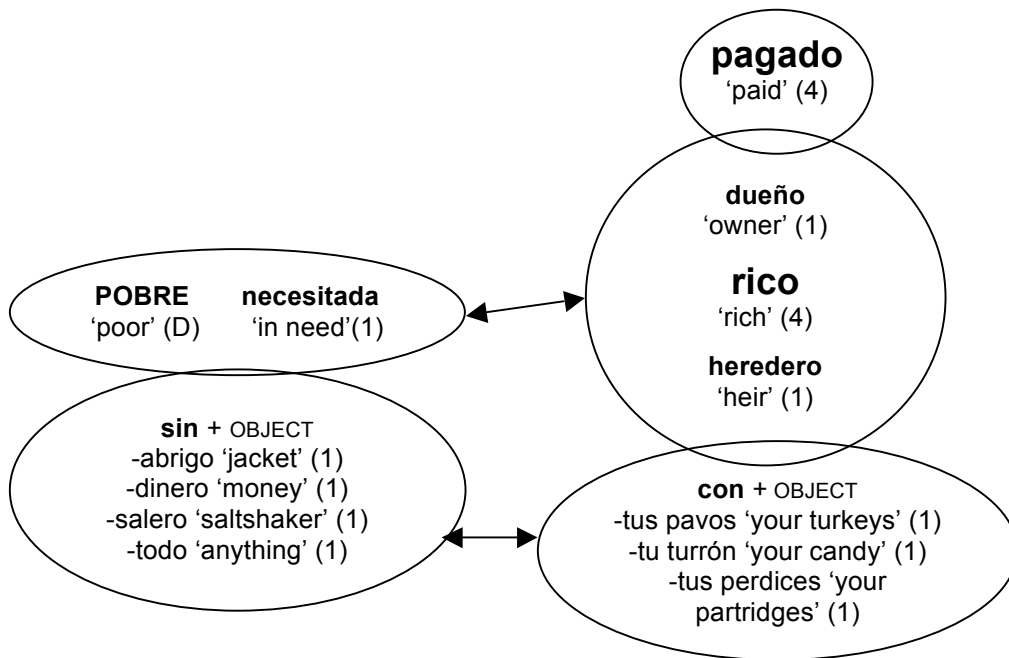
pagado
'paid' (4)

dueño
'owner' (1)

rico
'rich' (4)

heredero
'heir' (1)

POBRE
'poor' (D)

necesitada
'in need'(1)

sin + OBJECT
-abrigo 'jacket' (1)
-dinero 'money' (1)
-salero 'saltshaker' (1)
-todo 'anything' (1)

con + OBJECT
-tus pavos 'your turkeys' (1)
-tu turrón 'your candy' (1)
-tus perdices 'your partridges' (1)